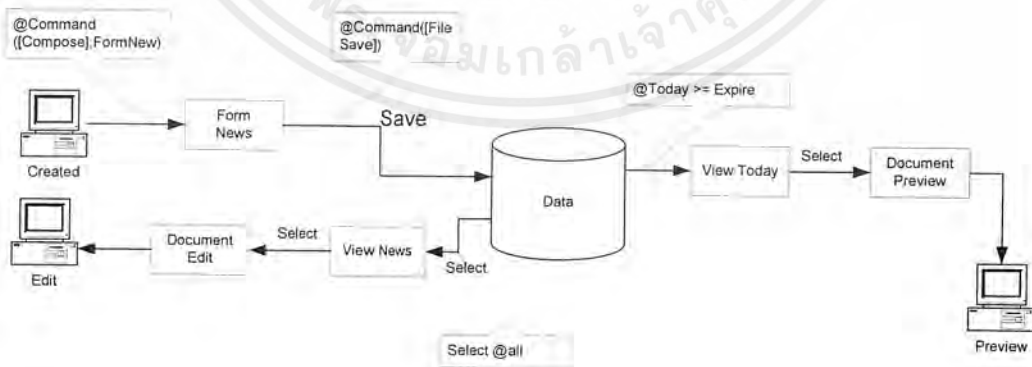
@Command ([Compose],FormNew)

@Command([File Save])

@Today >= Expire

Form News

Save

Created

Data

View Today

Select

Document Preview

Document Edit

Select

View News

Select

Edit

Preview

Select @all